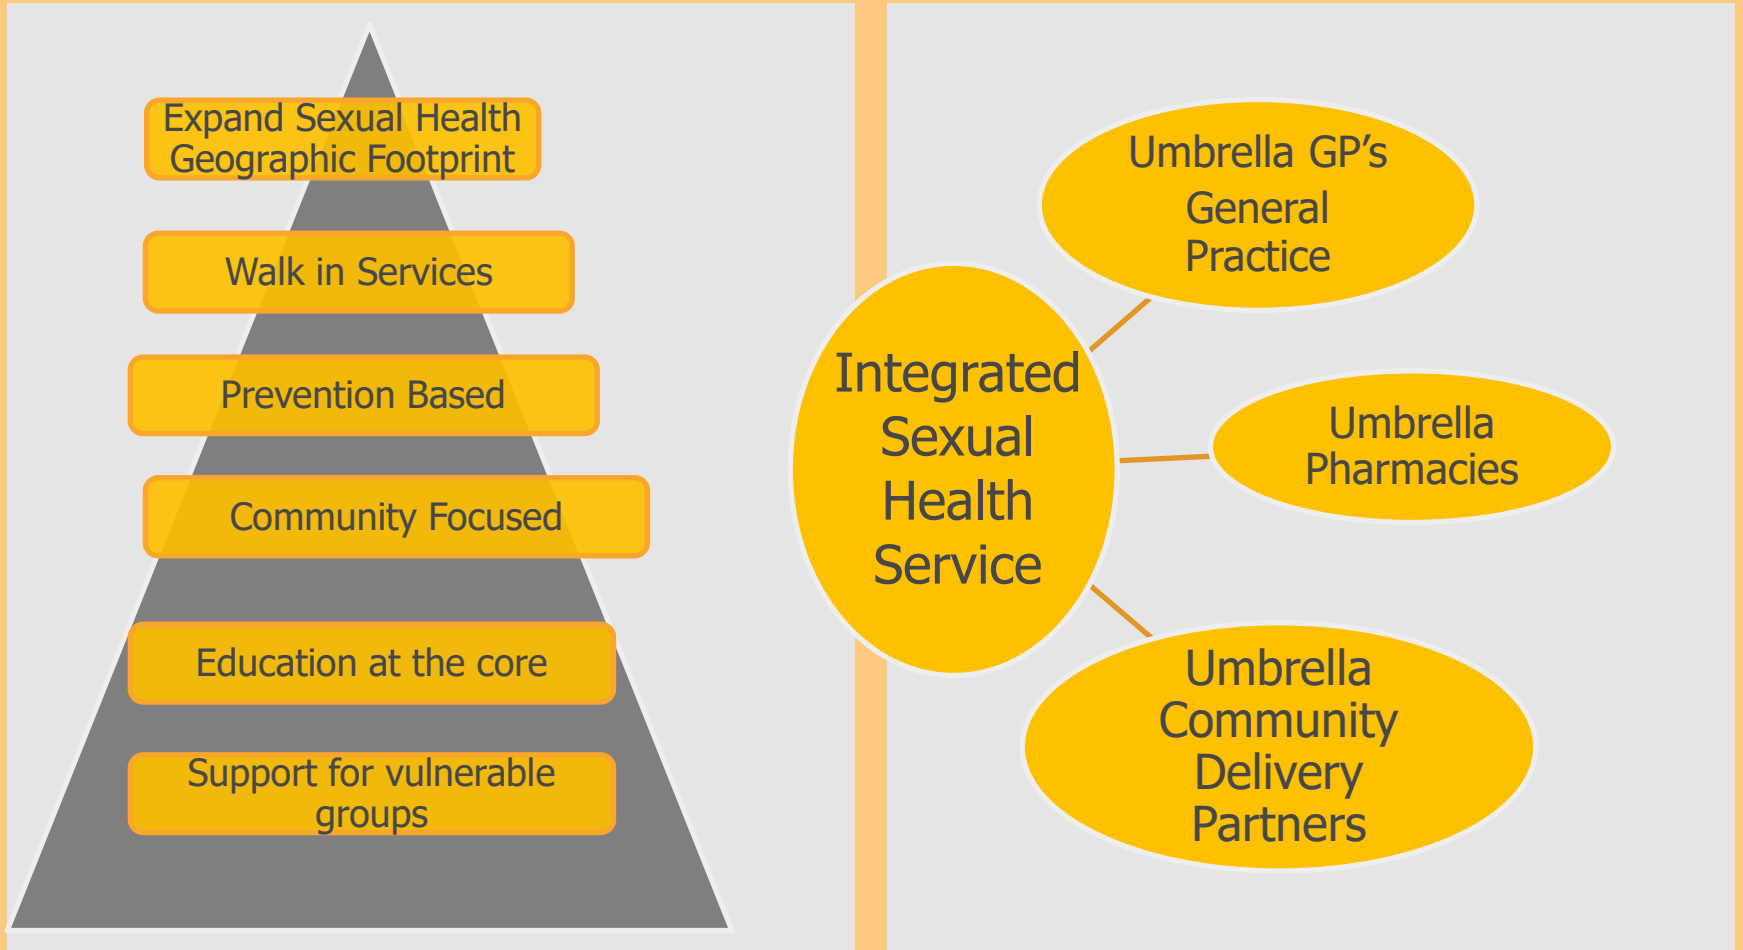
Expand Sexual Health Geographic Footprint

Walk in Services

Prevention Based

Community Focused

Education at the core

Support for vulnerable groups

Integrated Sexual Health Service

Umbrella GP's General Practice

Umbrella Pharmacies

Umbrella Community Delivery Partners